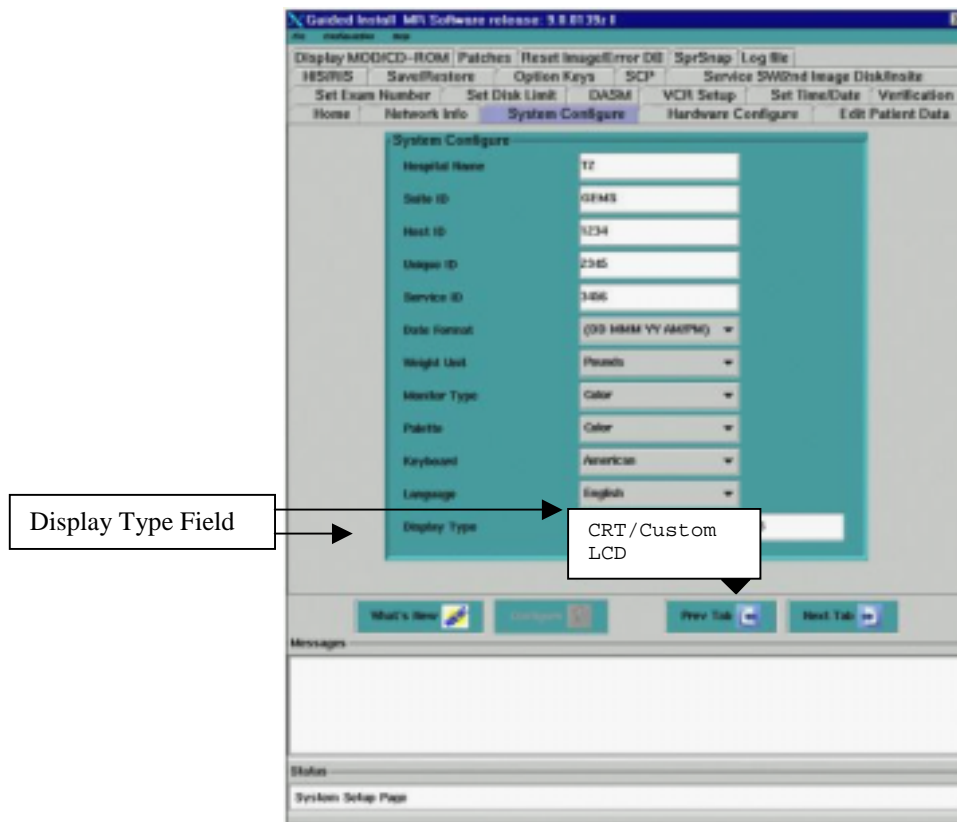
Guided Install MR Software release: 9.0.0139z I

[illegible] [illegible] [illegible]

Display MOD/CD-ROM | Patches | Reset Image/Error DB | SprSnap | Log file

HIS/RIS | Save/Restore | Option Keys | SCP | Service SW/2nd Image Disk/Insite

Set Exam Number | Set Disk Limit | DASM | VCR Setup | Set Time/Date | Verification

Home | Network Info | System Configure | Hardware Configure | Edit Patient Data

System Configure

Hospital Name: TZ

Suite ID: GEMS

Host ID: 1234

Unique ID: 2345

Service ID: 3456

Date Format: (DD MMM YY AM/PM)

Weight Unit: Pounds

Monitor Type: Color

Palette: Color

Keyboard: American

Language: English

Display Type

Display Type Field

CRT/Custom LCD

What's New | Configure | Prev Tab | Next Tab

Messages

Status

System Setup Page